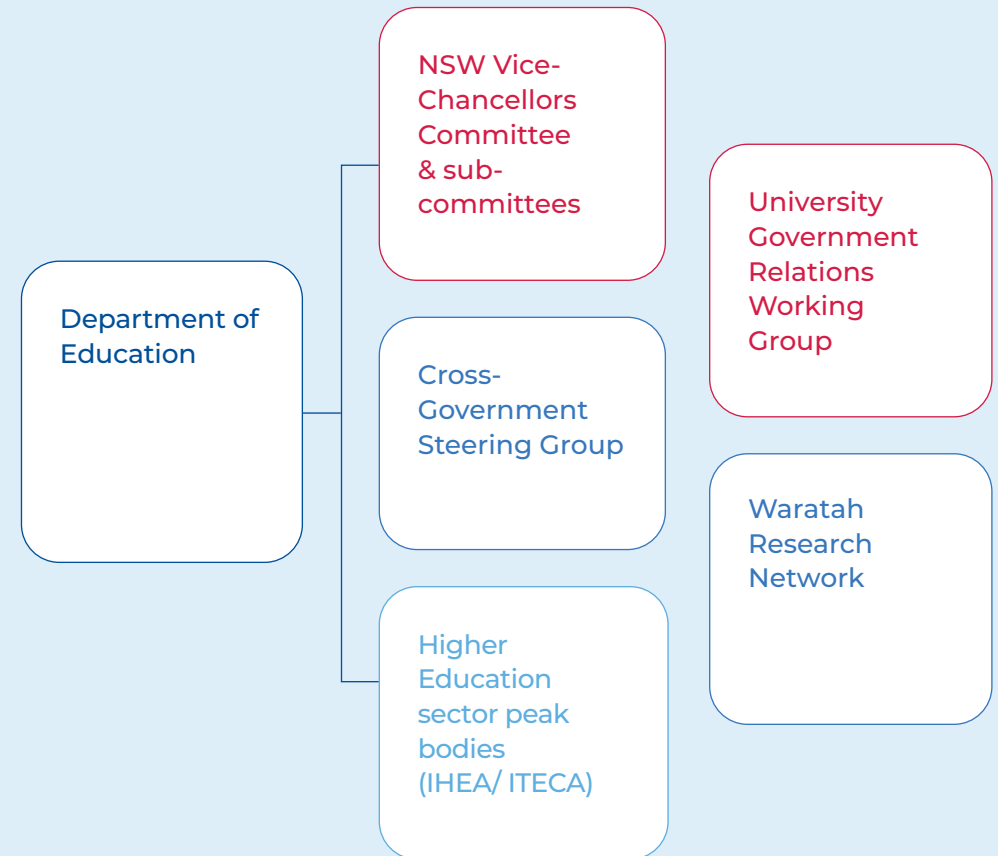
Department of Education

NSW Vice-Chancellors Committee & sub-committees

Cross-Government Steering Group

Higher Education sector peak bodies (IHEA/ ITECA)

University Government Relations Working Group

Waratah Research Network